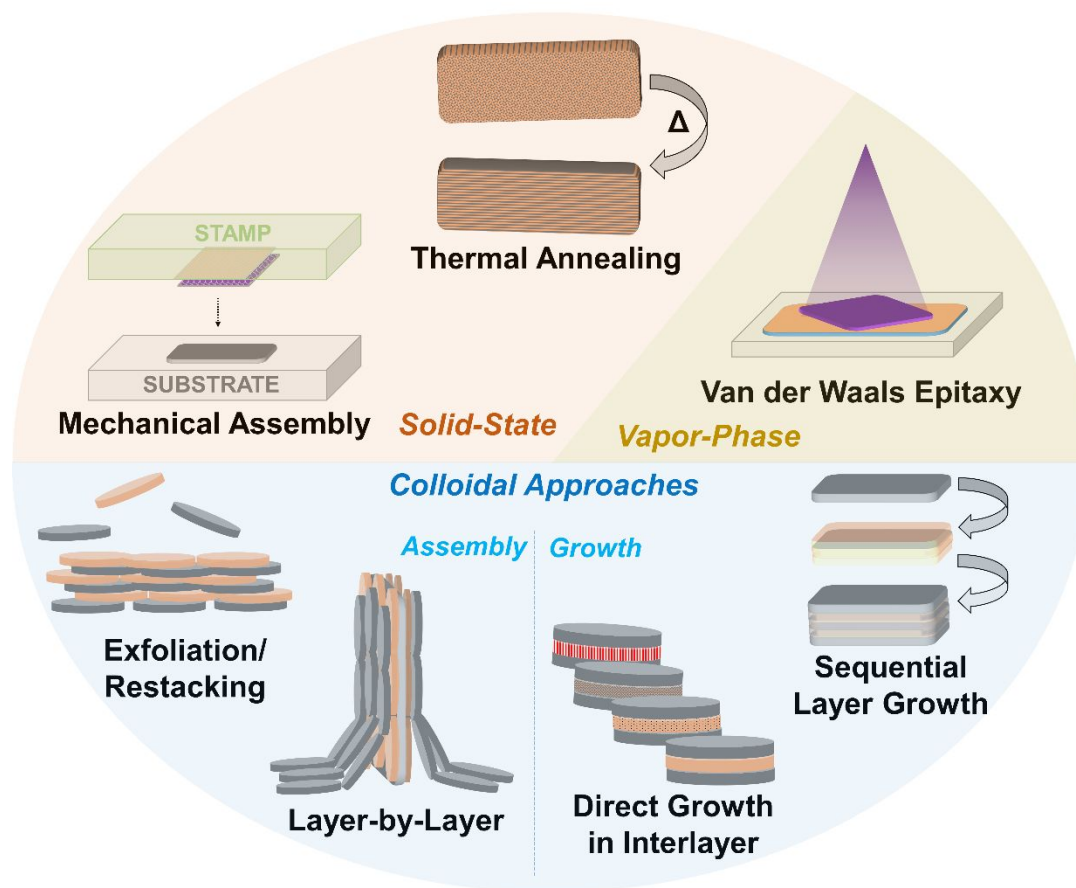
Δ

STAMP

Thermal Annealing

SUBSTRATE

Mechanical Assembly

Solid-State

Van der Waals Epitaxy

Vapor-Phase

Colloidal Approaches

Assembly

Growth

Exfoliation/ Restacking

Sequential Layer Growth

Layer-by-Layer

Direct Growth in Interlayer